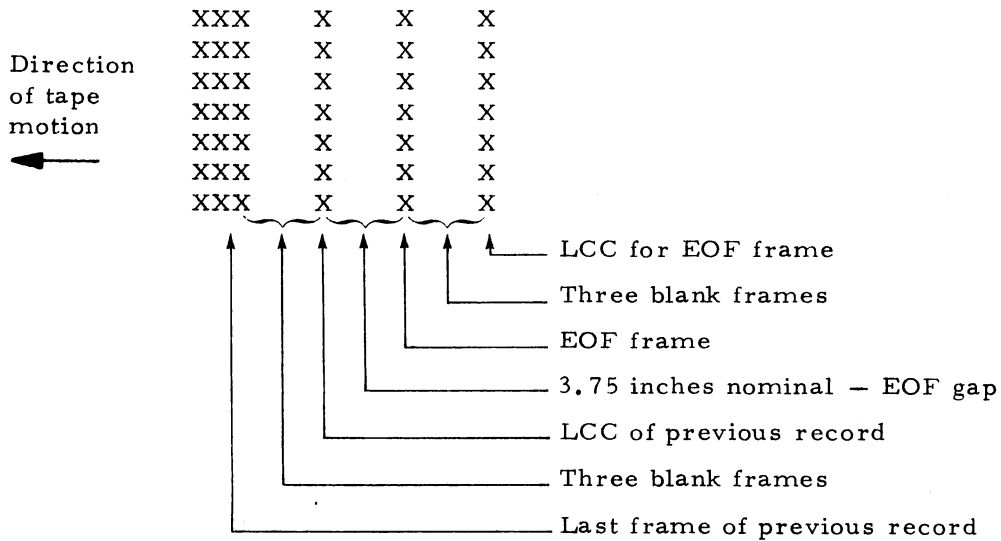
Direction of tape motion

XXX X X X
XXX X X X
XXX X X X
XXX X X X
XXX X X X
XXX X X X
XXX X X X

LCC for EOF frame

Three blank frames

EOF frame

3.75 inches nominal – EOF gap

LCC of previous record

Three blank frames

Last frame of previous record